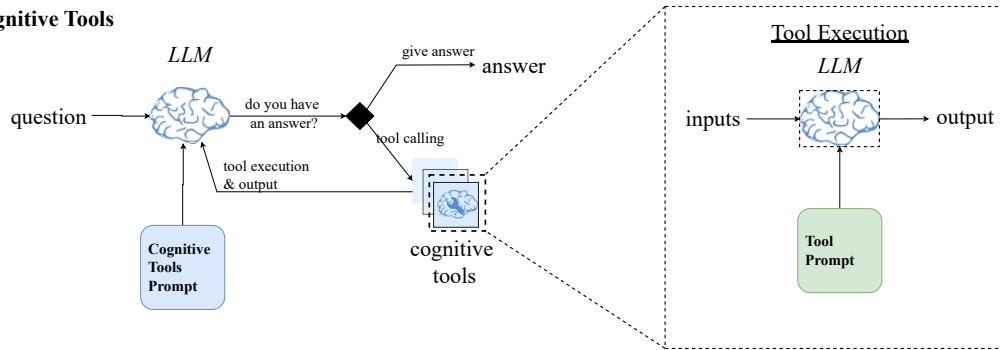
gnitive Tools

LLM

question

do you have an answer?

give answer

answer

tool calling

tool execution & output

Cognitive Tools Prompt

cognitive tools

Tool Execution

LLM

inputs

output

Tool Prompt